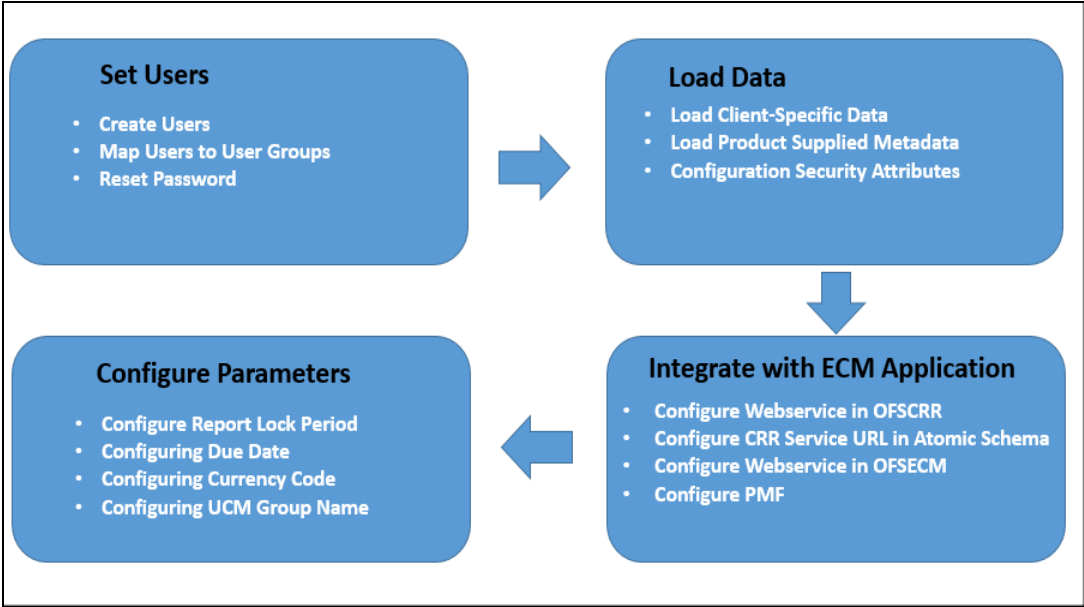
Set Users

- Create Users
- Map Users to User Groups
- Reset Password

Load Data

- Load Client-Specific Data
- Load Product Supplied Metadata
- Configuration Security Attributes

Integrate with ECM Application

- Configure Webservice in OFSCRR
- Configure CRR Service URL in Atomic Schema
- Configure Webservice in OFSECM
- Configure PMF

Configure Parameters

- Configure Report Lock Period
- Configuring Due Date
- Configuring Currency Code
- Configuring UCM Group Name